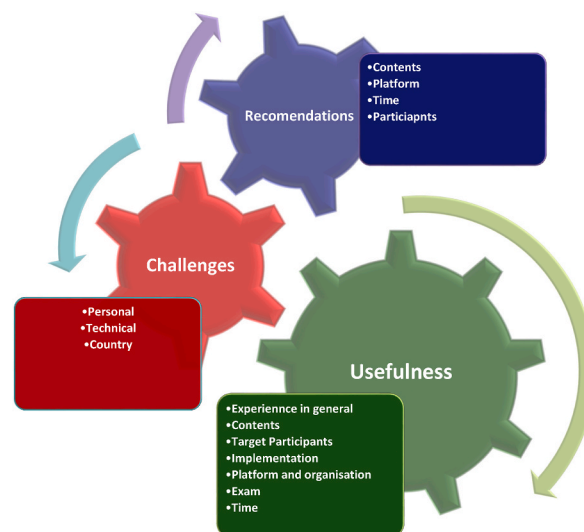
Recomendations

•Contents
•Platform
•Time
•Particiapnts

Challenges

•Personal
•Technical
•Country

Usefulness

•Experiennce in general
•Contents
•Target Participants
•Implementation
•Platform and organisation
•Exam
•Time